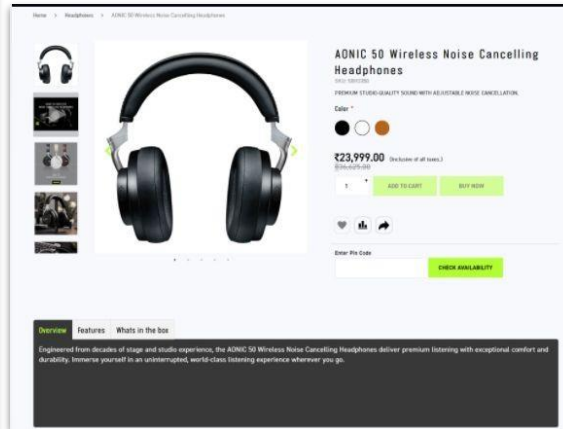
Home > Headphones > AONIC 50 Wireless Noise Cancelling Headphones

AONIC 50 Wireless Noise Cancelling Headphones

SKU: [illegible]

PREMIUM STUDIO QUALITY SOUND WITH ADJUSTABLE NOISE CANCELLATION.

Color *

₹23,999.00 (Inclusive of all taxes.)

₹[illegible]

1

ADD TO CART

BUY NOW

Enter Pin Code

CHECK AVAILABILITY

Overview Features Whats in the box

Engineered from decades of stage and studio experience, the AONIC 50 Wireless Noise Cancelling Headphones deliver premium listening with exceptional comfort and durability. Immerse yourself in an uninterrupted, world-class listening experience wherever you go.